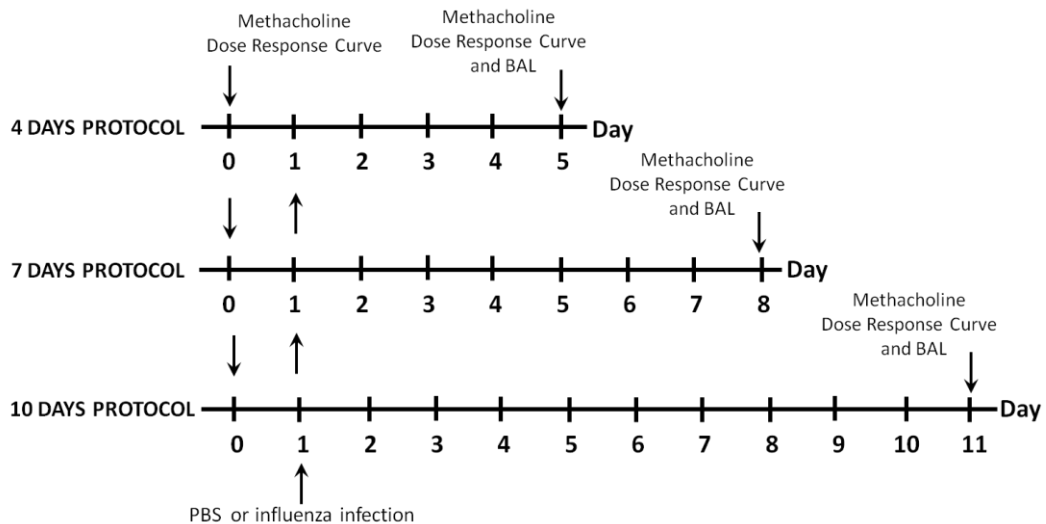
Methacholine
Dose Response Curve

Methacholine
Dose Response Curve
and BAL

4 DAYS PROTOCOL

Day

0 1 2 3 4 5

Methacholine
Dose Response Curve
and BAL

7 DAYS PROTOCOL

Day

0 1 2 3 4 5 6 7 8

Methacholine
Dose Response Curve
and BAL

10 DAYS PROTOCOL

Day

0 1 2 3 4 5 6 7 8 9 10 11

PBS or influenza infection